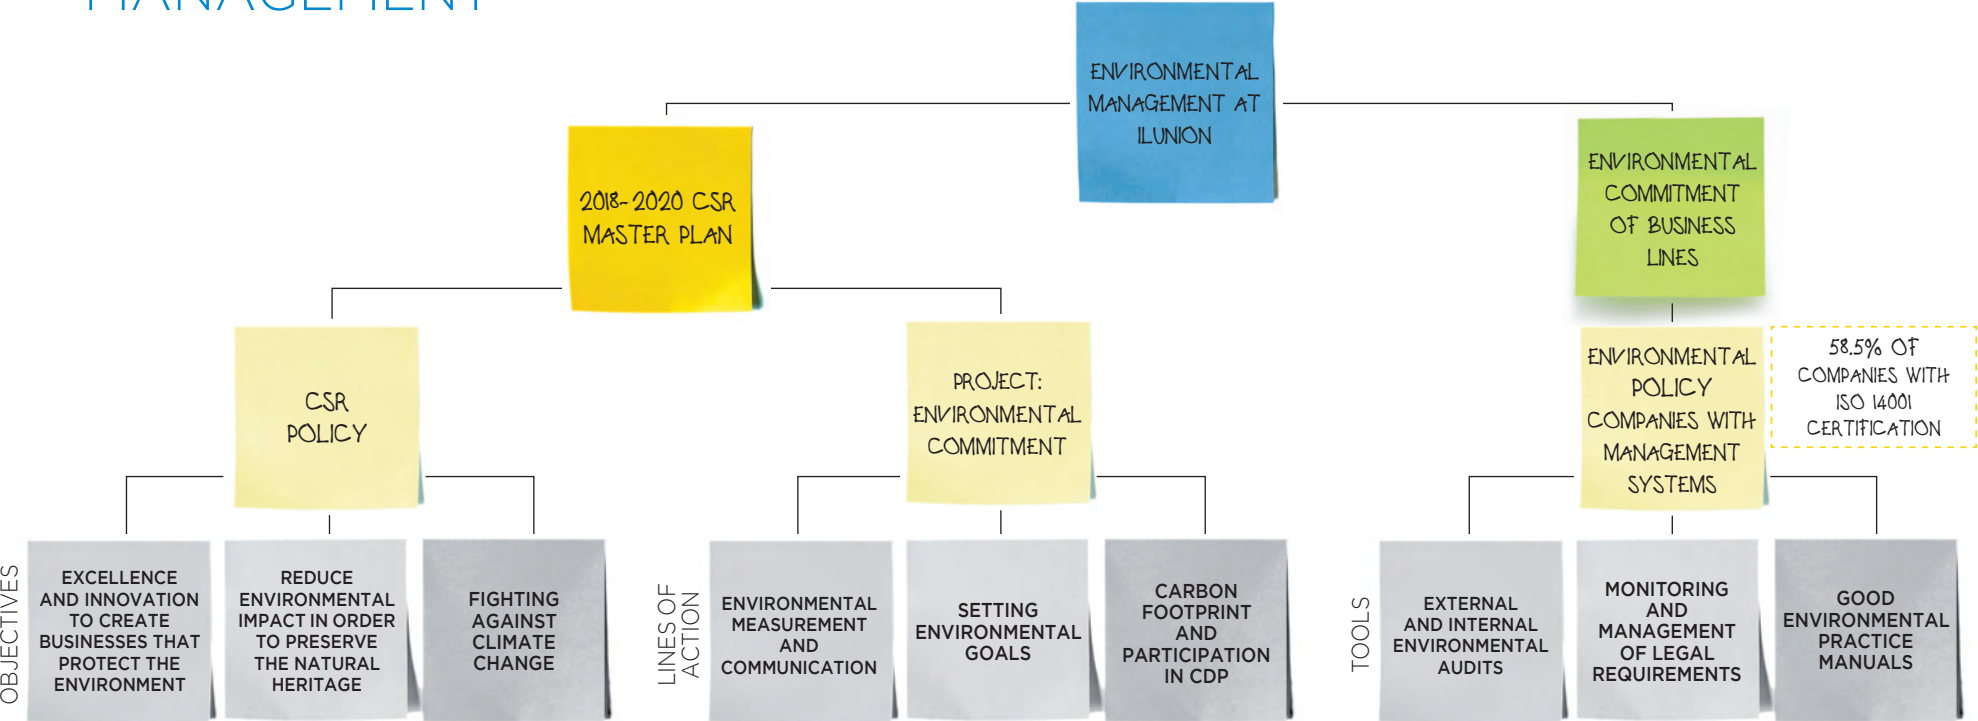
MANAGEMENT

ENVIRONMENTAL MANAGEMENT AT ILUNION

2018-2020 CSR MASTER PLAN

ENVIRONMENTAL COMMITMENT OF BUSINESS LINES

CSR POLICY

PROJECT: ENVIRONMENTAL COMMITMENT

ENVIRONMENTAL POLICY COMPANIES WITH MANAGEMENT SYSTEMS

58.5% OF COMPANIES WITH ISO 14001 CERTIFICATION

OBJECTIVES

EXCELLENCE AND INNOVATION TO CREATE BUSINESSES THAT PROTECT THE ENVIRONMENT

REDUCE ENVIRONMENTAL IMPACT IN ORDER TO PRESERVE THE NATURAL HERITAGE

FIGHTING AGAINST CLIMATE CHANGE

LINES OF ACTION

ENVIRONMENTAL MEASUREMENT AND COMMUNICATION

SETTING ENVIRONMENTAL GOALS

CARBON FOOTPRINT AND PARTICIPATION IN CDP

TOOLS

EXTERNAL AND INTERNAL ENVIRONMENTAL AUDITS

MONITORING AND MANAGEMENT OF LEGAL REQUIREMENTS

GOOD ENVIRONMENTAL PRACTICE MANUALS